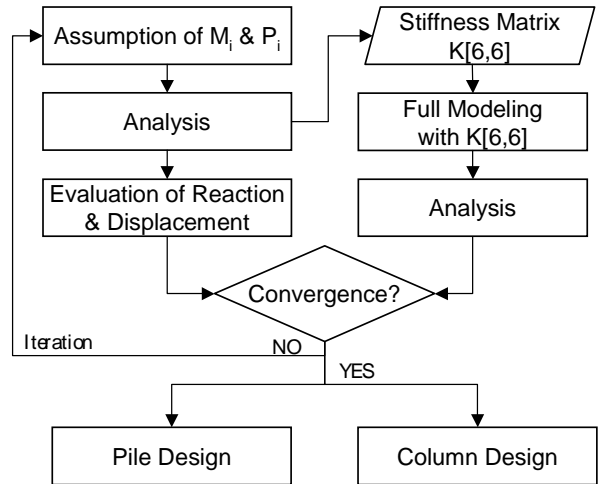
Assumption of $M_i$ & $P_i$

Analysis

Evaluation of Reaction & Displacement

Stiffness Matrix K[6,6]

Full Modeling with K[6,6]

Analysis

Convergence?

Iteration

NO

YES

Pile Design

Column Design